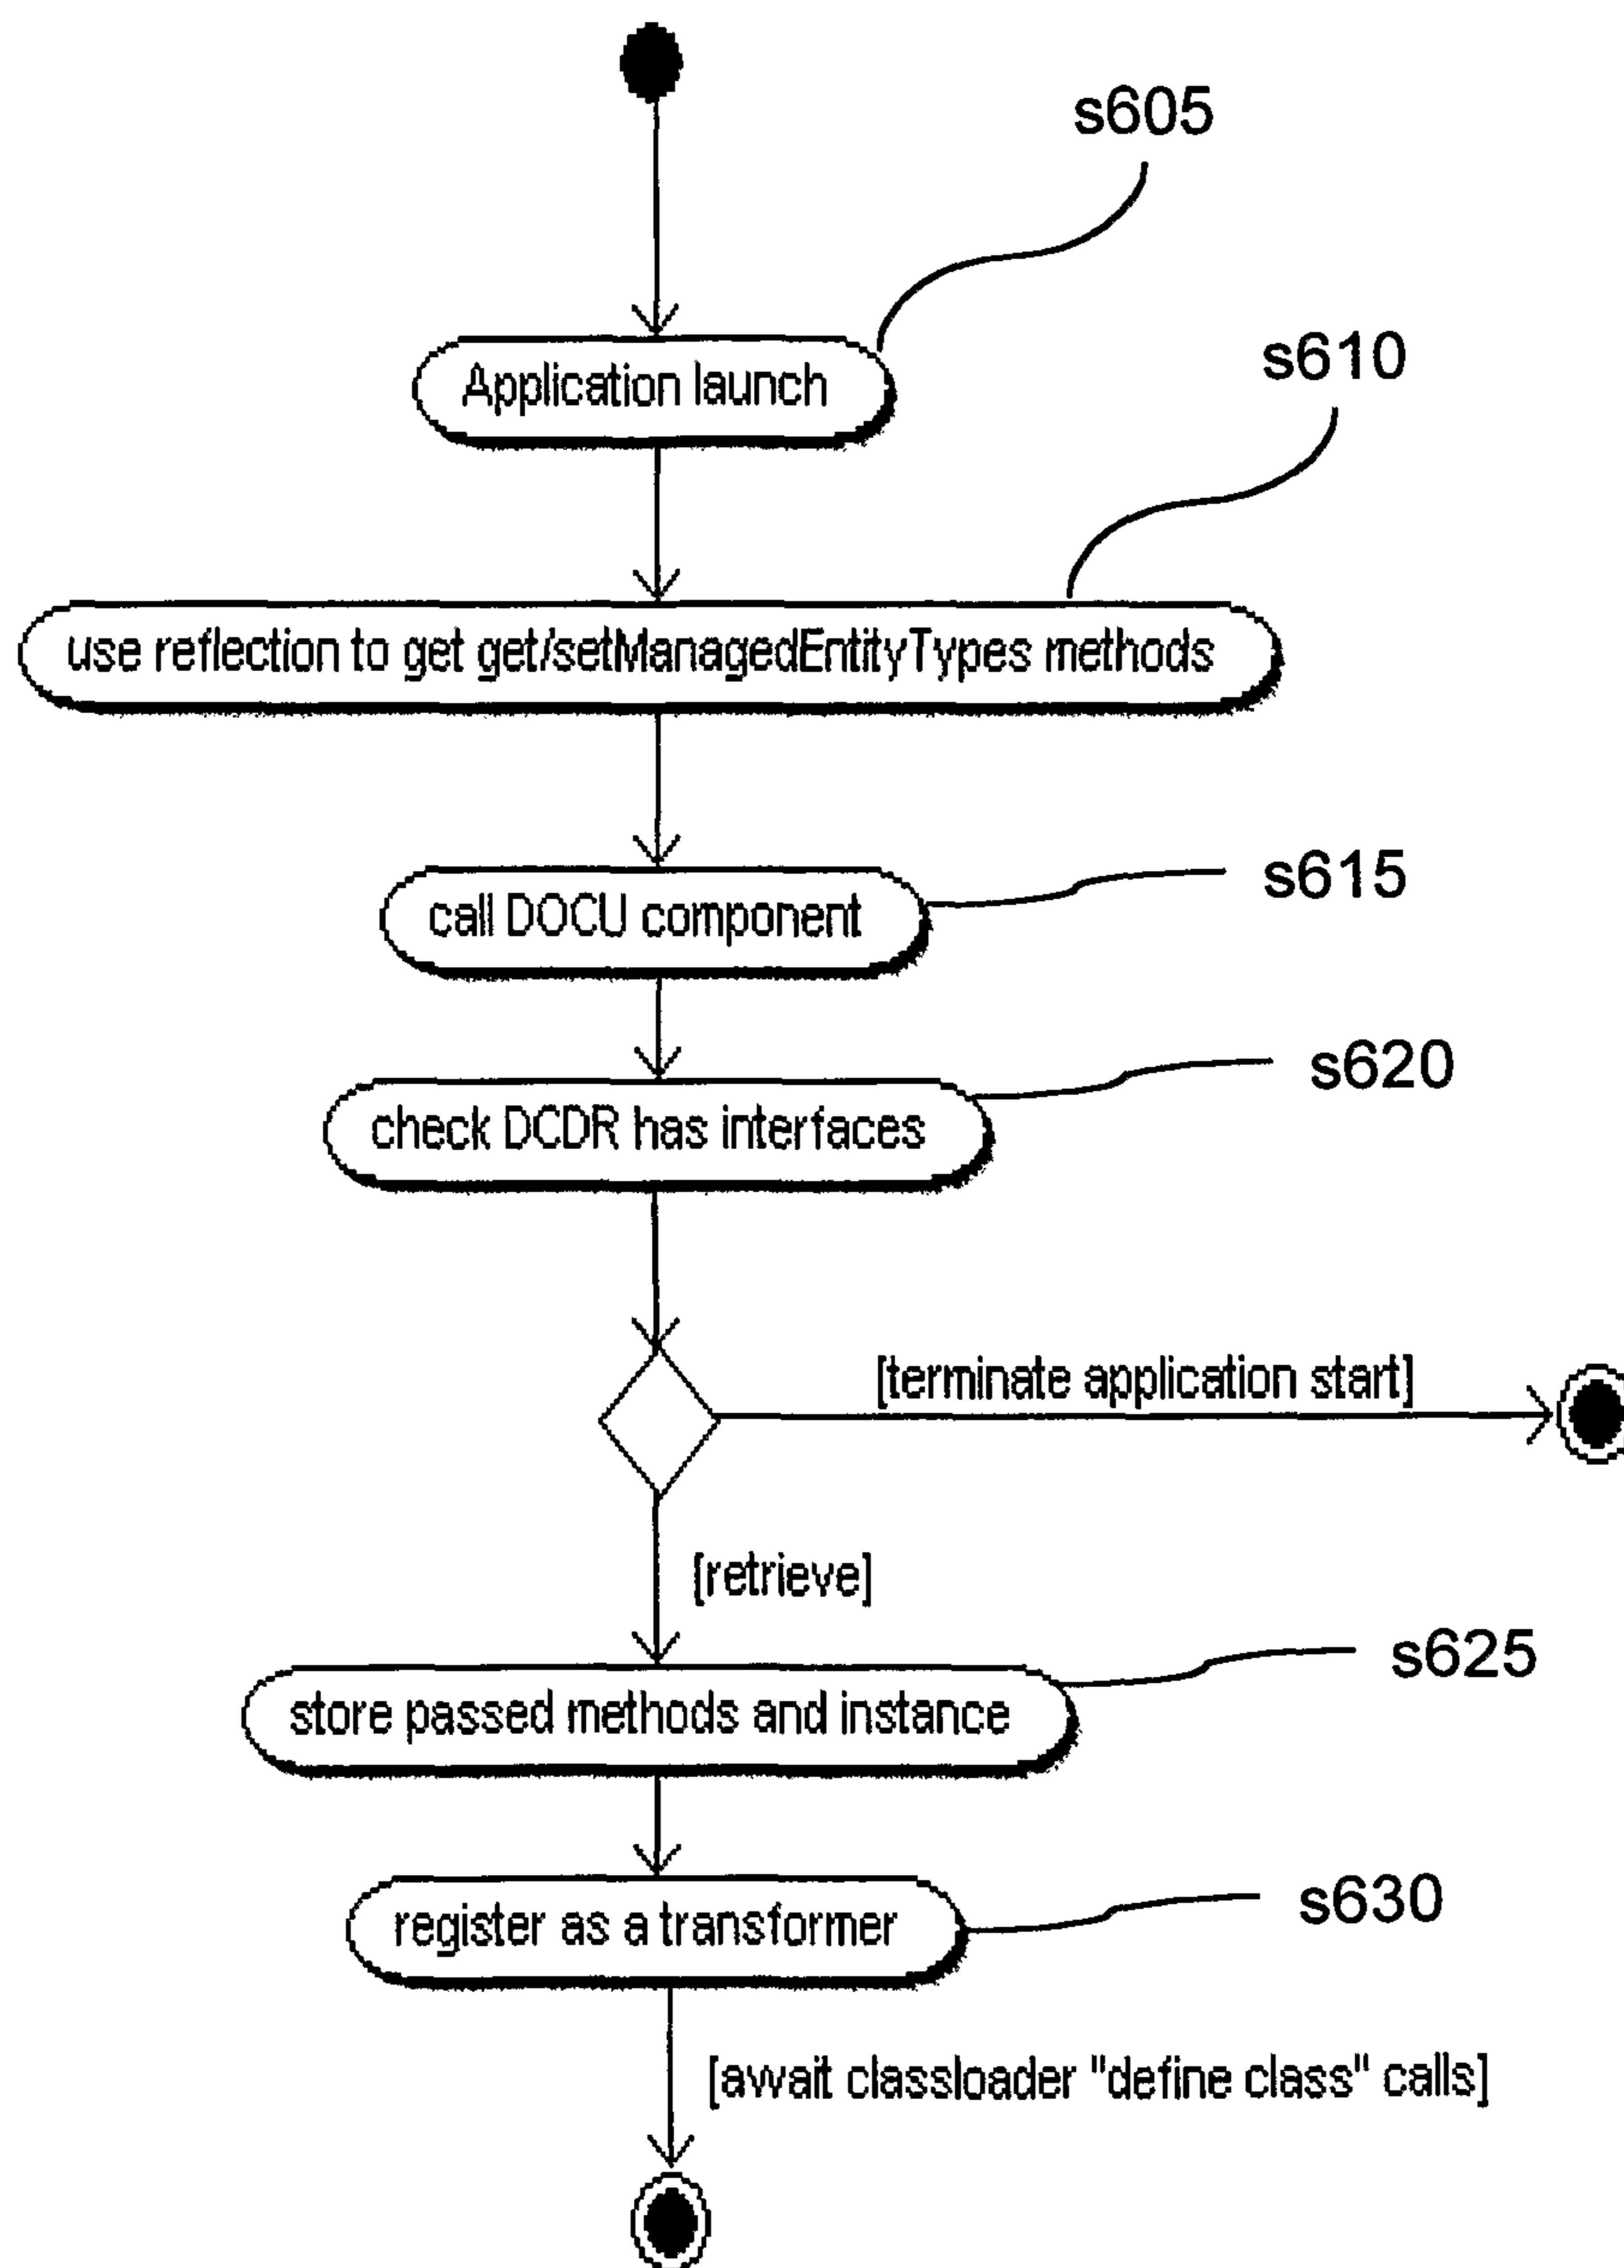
s605

Application launch

s610

use reflection to get get/setManagedEntityTypes methods

call DOCU component

s615

check DCDR has interfaces

s620

[terminate application start]

[retrieve]

store passed methods and instance

s625

register as a transformer

s630

[await classloader "define class" calls]